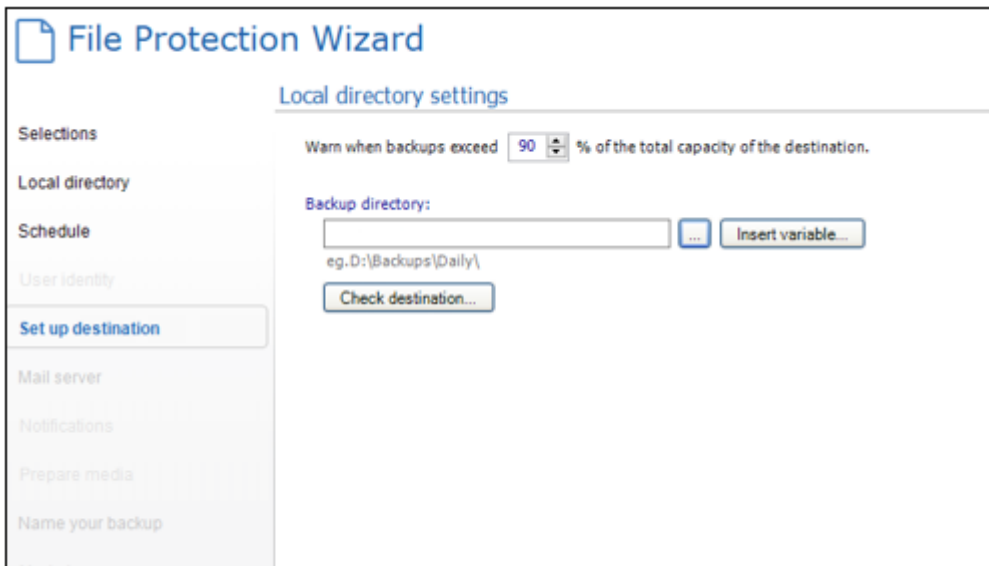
File Protection Wizard

Selections

Local directory

Schedule

User identity

Set up destination

Mail server

Notifications

Prepare media

Name your backup

Local directory settings

Warn when backups exceed 90 % of the total capacity of the destination.

Backup directory:

...

Insert variable...

eg.D:\Backups\Daily\

Check destination...